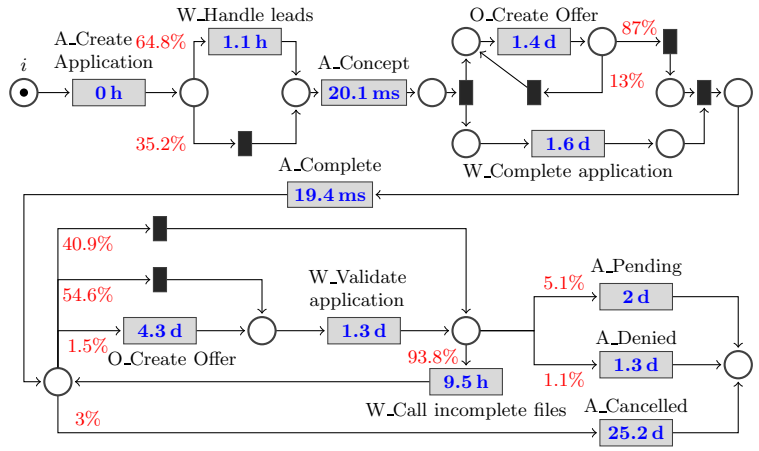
$i$

A_Create Application

0 h

64.8%

W_Handle leads

1.1 h

35.2%

A_Concept

20.1 ms

O_Create Offer

1.4 d

87%

13%

1.6 d

W_Complete application

A_Complete

19.4 ms

40.9%

54.6%

1.5%

4.3 d

O_Create Offer

W_Validate application

1.3 d

93.8%

9.5 h

W_Call incomplete files

3%

5.1%

A_Pending

2 d

A_Denied

1.3 d

1.1%

A_Cancelled

25.2 d